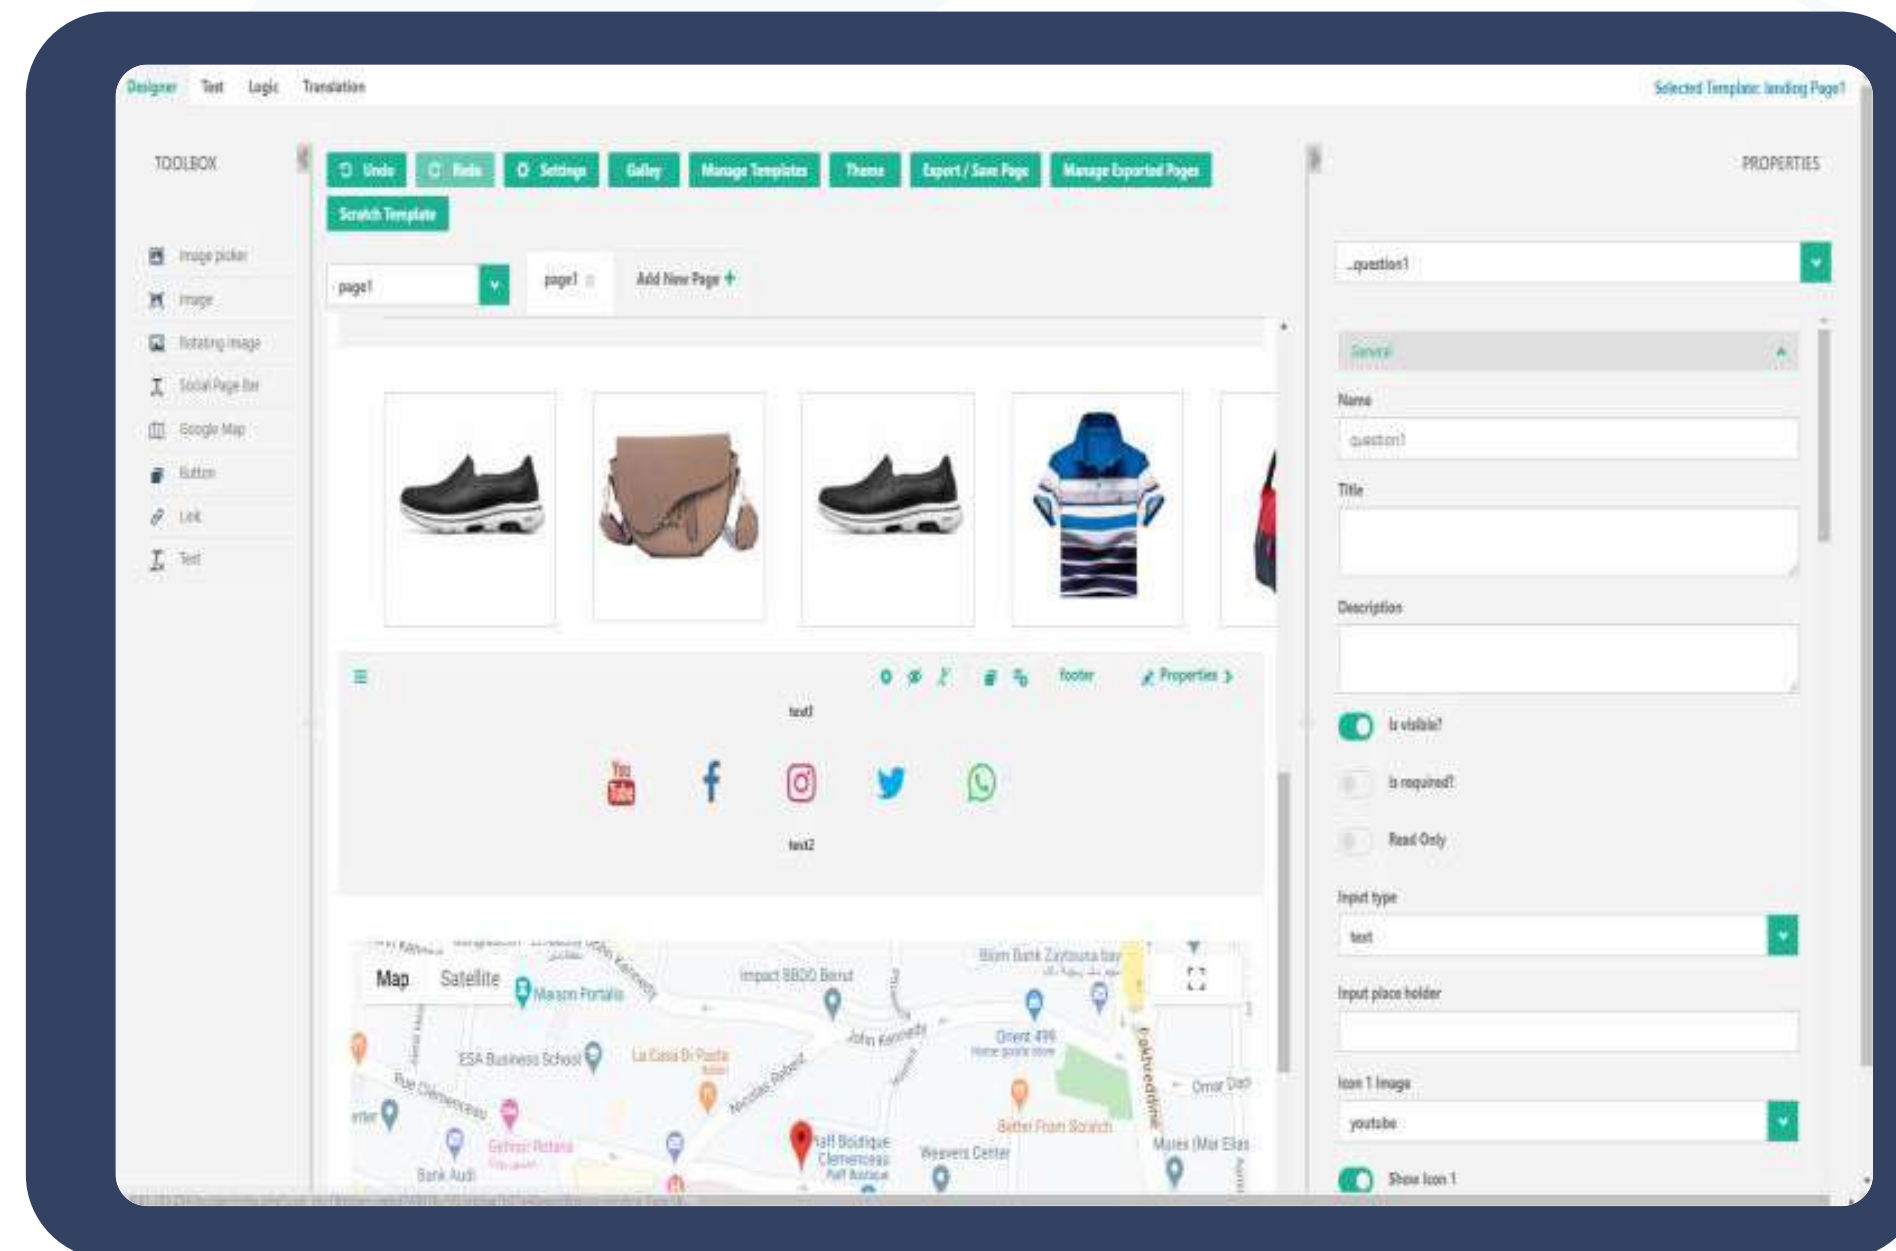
Designer Test Logic Translation

Selected Template: landing Page1

TOOLBOX

Undo Redo Settings Galley Manage Templates Theme Export / Save Page Manage Exported Pages

Scratch Template

PROPERTIES

Image picker
Image
Rotating image
Social Page Bar
Google Map
Button
Link
Text

page1

page1

Add New Page +

question1

General

Name

question1

Title

Description

footer

Properties

text1

text2

Is visible?

Is required?

Read Only

Input type

text

Input place holder

Icon 1 Image

youtube

Show Icon 1

Map Satellite

Maison Portalis

Impact BBDO Beirut

Blom Bank Zaytouna bay

ESA Business School

La Casa Di Pasta

John Kennedy

Orient 499

Rue Clemenceau

Nicolas Rebeiz

Omar Daouk

Better From Scratch

Raff Boutique Clemenceau

Weavers Center

Mar Elias

Bank Audi